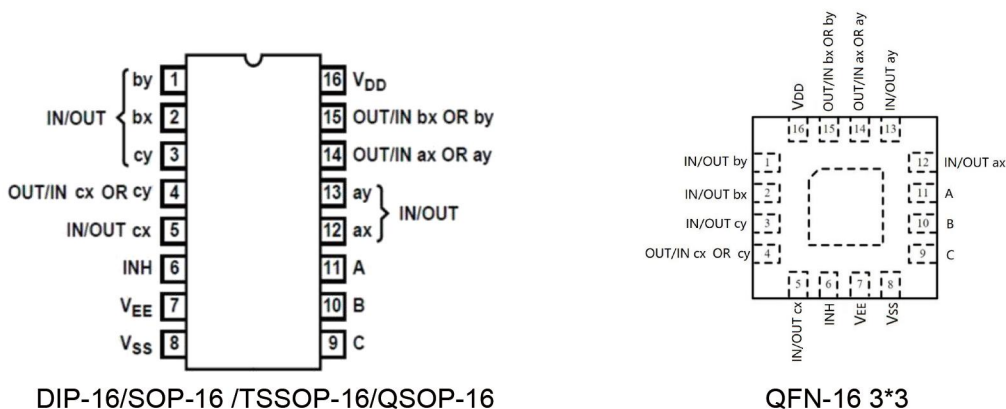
by 1
IN/OUT bx 2
cy 3
OUT/IN cx OR cy 4
IN/OUT cx 5
INH 6
$V_{EE}$ 7
$V_{SS}$ 8
16 $V_{DD}$
15 OUT/IN bx OR by
14 OUT/IN ax OR ay
13 ay
IN/OUT
12 ax
11 A
10 B
9 C

DIP-16/SOP-16 /TSSOP-16/QSOP-16

VDD
OUT/IN bx OR by
OUT/IN ax OR ay
IN/OUT ay
16 15 14 13
IN/OUT by 1
IN/OUT bx 2
IN/OUT cy 3
OUT/IN cx OR cy 4
12 IN/OUT ax
11 A
10 B
9 C
5 6 7 8
IN/OUT cx
INH
VEE
VSS

QFN-16 3*3